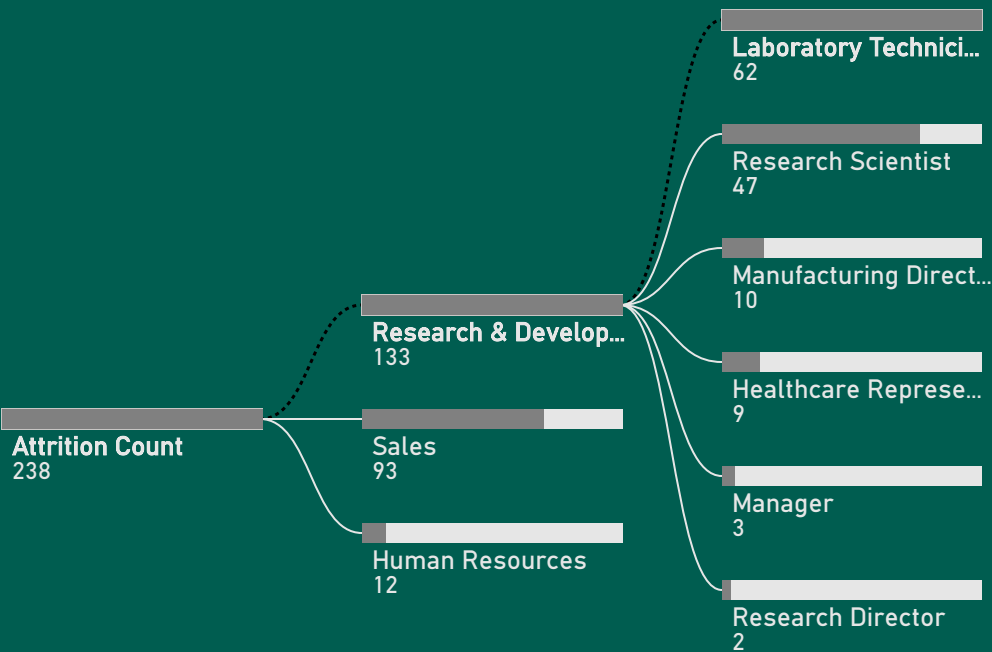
Attrition Count
238

Research & Develop...
133

Sales
93

Human Resources
12

Laboratory Technici...
62

Research Scientist
47

Manufacturing Direct...
10

Healthcare Represe...
9

Manager
3

Research Director
2